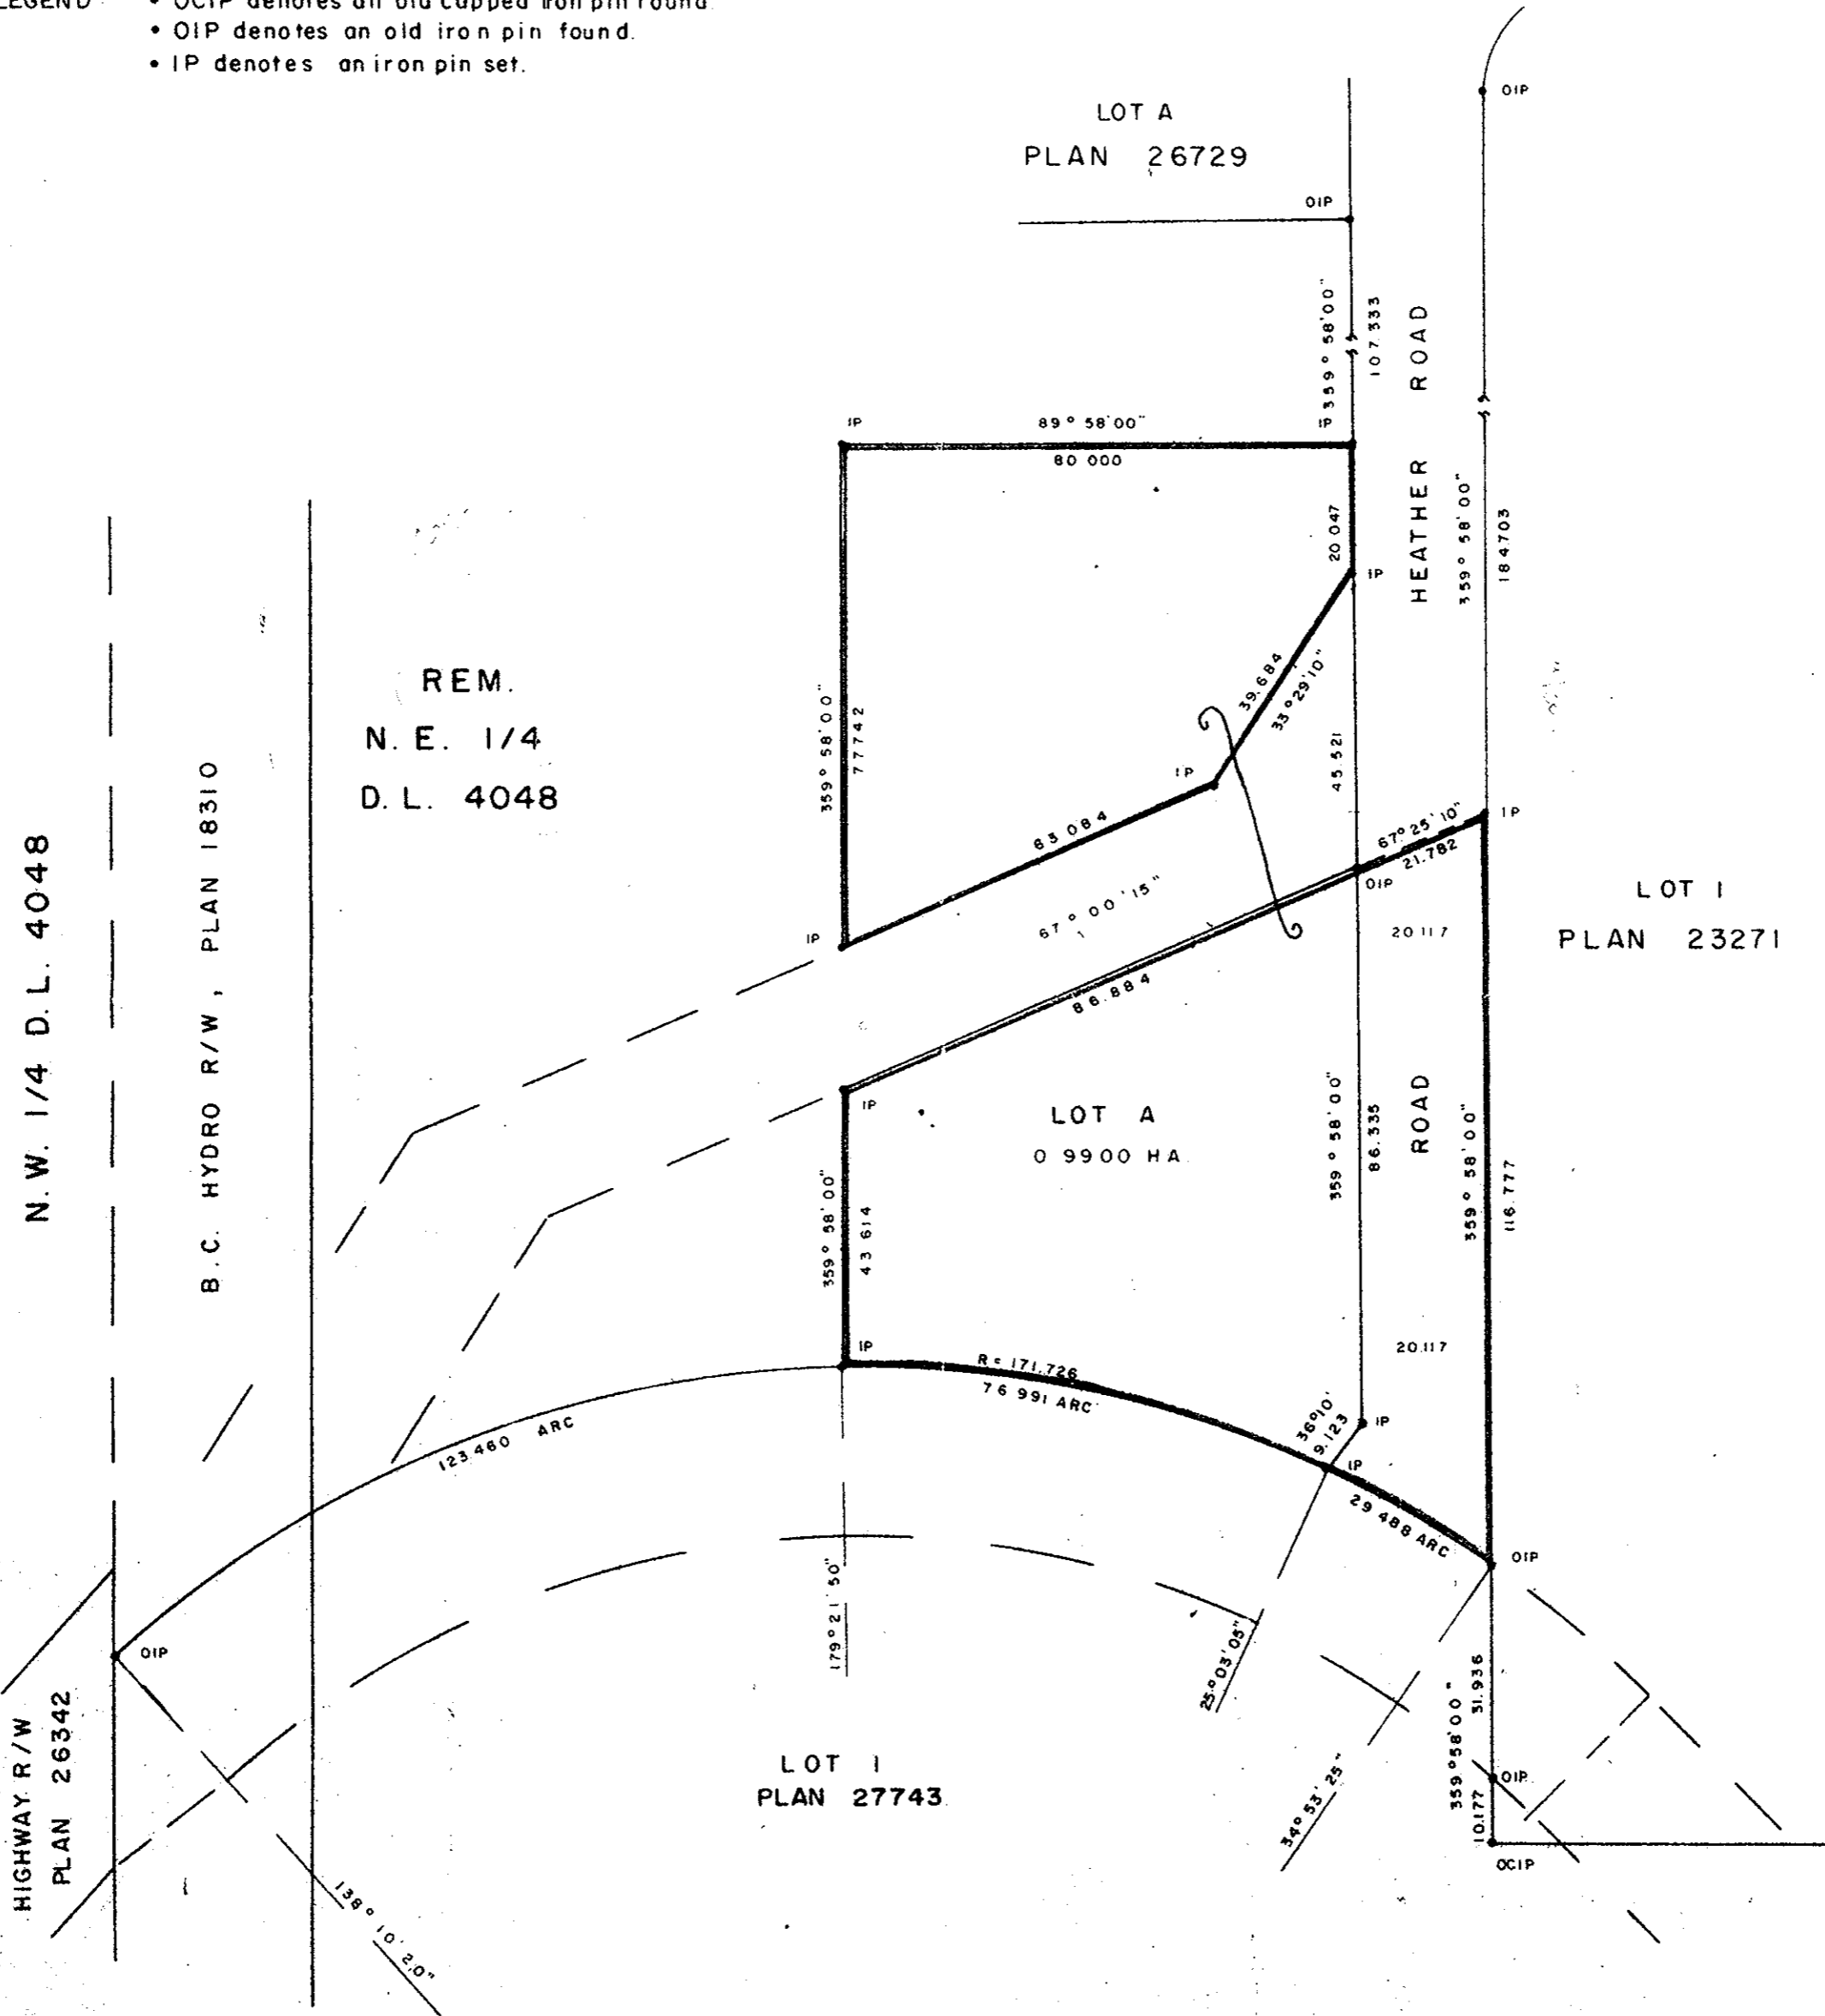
LEGEND • OCIP denotes an old capped iron pin found.
• OIP denotes an old iron pin found.
• IP denotes an iron pin set.

LOT A
PLAN 26729

OIP
OIP
359° 58' 00"
107.333
ROAD
IP
89° 58' 00"
80.000
IP
IP
20.047
HEATHER
359° 58' 00"
184.703
IP

REM.
N.E. 1/4
D.L. 4048

359° 58' 00"
77.742
39.684
33° 29' 10"
IP
45.521
63.084
67° 25' 10"
21.782
IP
OIP
67° 00' 15"
IP
20.117

LOT I
PLAN 23271

N.W. 1/4 D.L. 4048

B.C. HYDRO R/W, PLAN 18310

86.884
IP
LOT A
0.9900 HA.
359° 58' 00"
86.335
ROAD
359° 58' 00"
116.777
359° 58' 00"
43.614
IP
R= 171.726
76.991 ARC
20.117
36° 10'
9.123
IP
IP
123.460 ARC
29.488 ARC
OIP
179° 21' 50"
25° 03' 05"
OIP
359° 58' 00"
31.936
OIP
10.177
OCIP
34° 53' 25"

LOT I
PLAN 27743

HIGHWAY R/W
PLAN 26342

138° 10' 20"